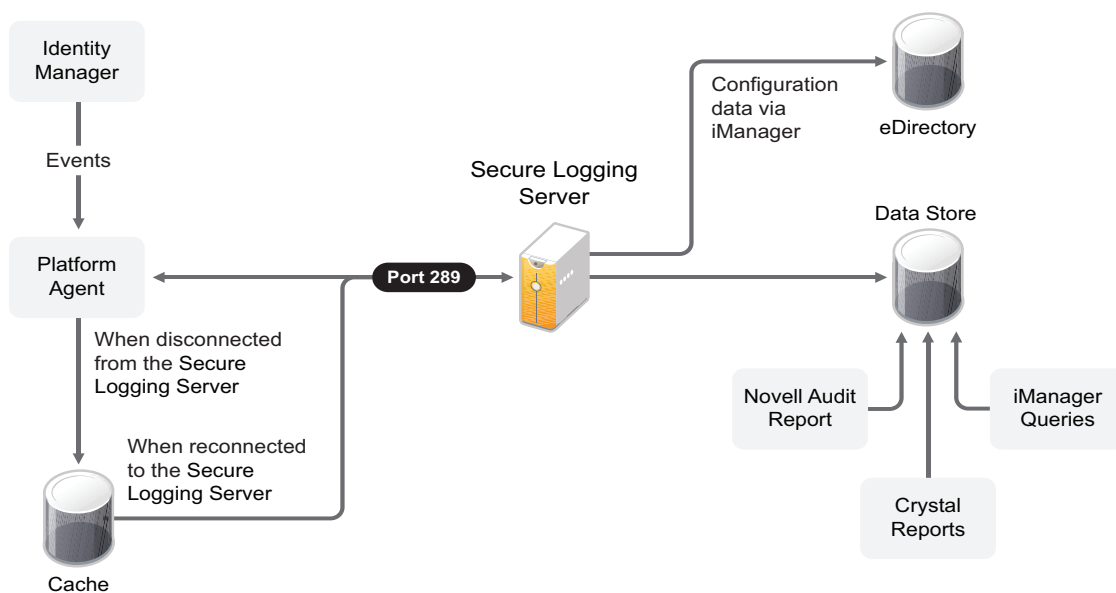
Identity Manager

Events

Platform Agent

When disconnected from the Secure Logging Server

When reconnected to the Secure Logging Server

Cache

Port 289

Secure Logging Server

Configuration data via iManager

eDirectory

Data Store

Novell Audit Report

iManager Queries

Crystal Reports